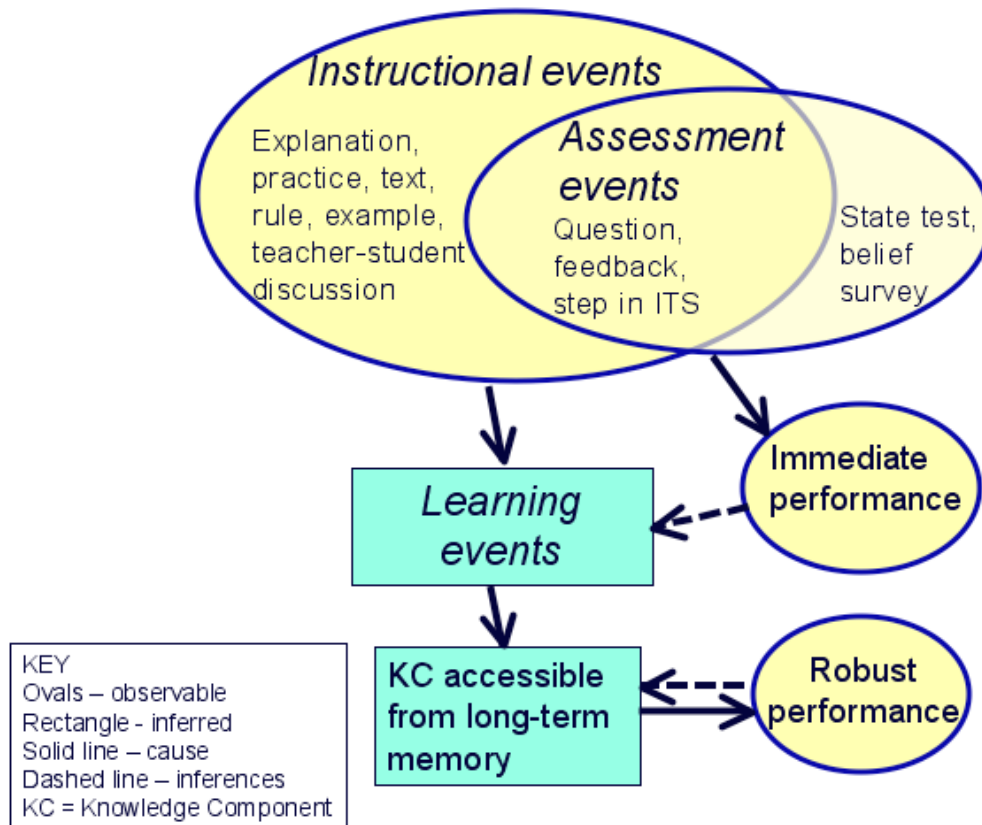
Instructional events

Explanation, practice, text, rule, example, teacher-student discussion

Assessment events

Question, feedback, step in ITS

State test, belief survey

Learning events

Immediate performance

KC accessible from long-term memory

Robust performance

KEY
Ovals – observable
Rectangle - inferred
Solid line – cause
Dashed line – inferences
KC = Knowledge Component